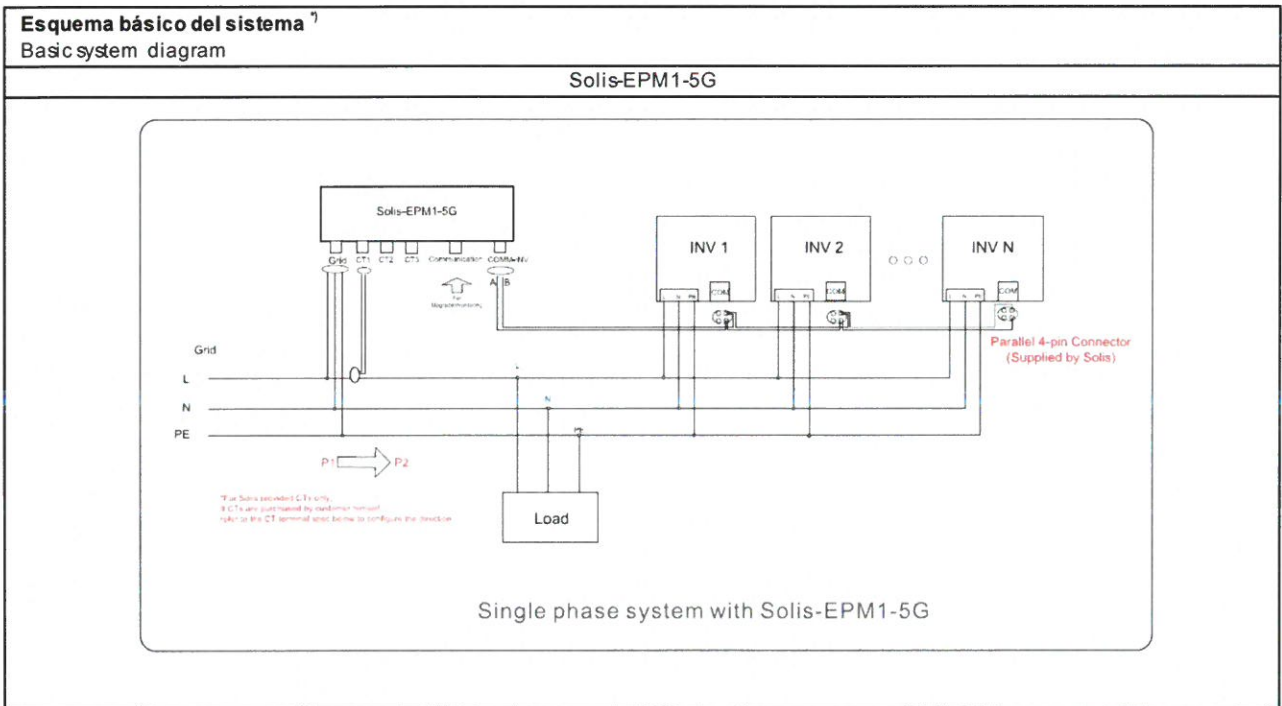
**Esquema básico del sistema** *)
Basic system diagram

Solis-EPM1-5G

Solis-EPM1-5G

Grid CT1 CT2 CT3 Communication COMM-INV

A B

For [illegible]

INV 1

INV 2

INV N

COM

COM

COM

Parallel 4-pin Connector
(Supplied by Solis)

Grid

L

N

PE

P1 P2

*For Solis supplied CTs only.
If CTs are purchased by customer himself
refer to the CT terminal spec below to configure the direction

L

N

PE

Load

Single phase system with Solis-EPM1-5G